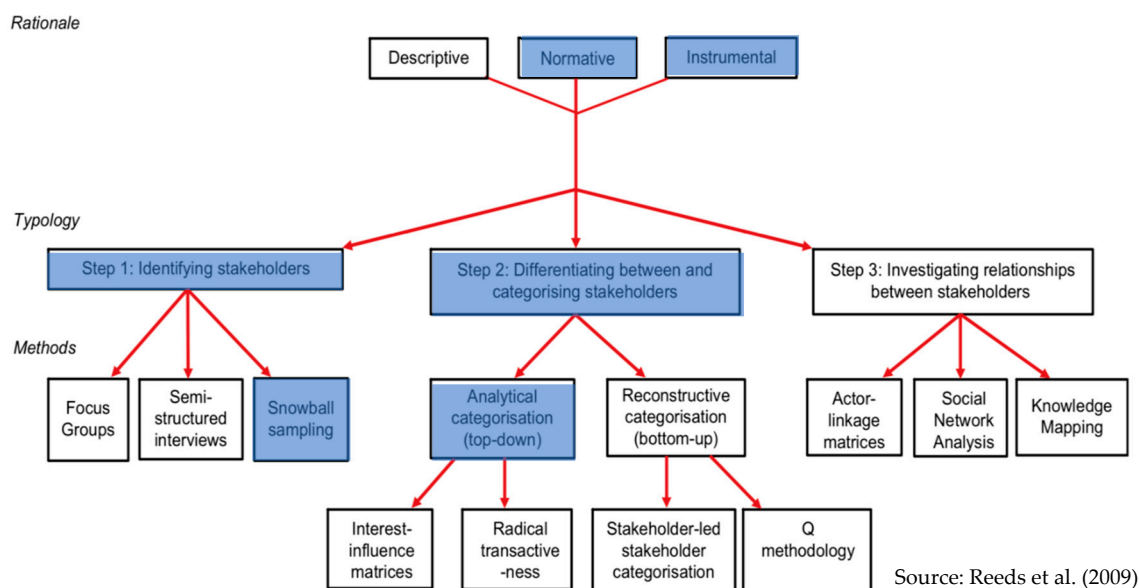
Rationale

Descriptive

Normative

Instrumental

Typology

Step 1: Identifying stakeholders

Step 2: Differentiating between and categorising stakeholders

Step 3: Investigating relationships between stakeholders

Methods

Focus Groups

Semi-structured interviews

Snowball sampling

Analytical categorisation (top-down)

Reconstructive categorisation (bottom-up)

Actor-linkage matrices

Social Network Analysis

Knowledge Mapping

Interest-influence matrices

Radical transactive-ness

Stakeholder-led stakeholder categorisation

Q methodology

Source: Reeds et al. (2009)